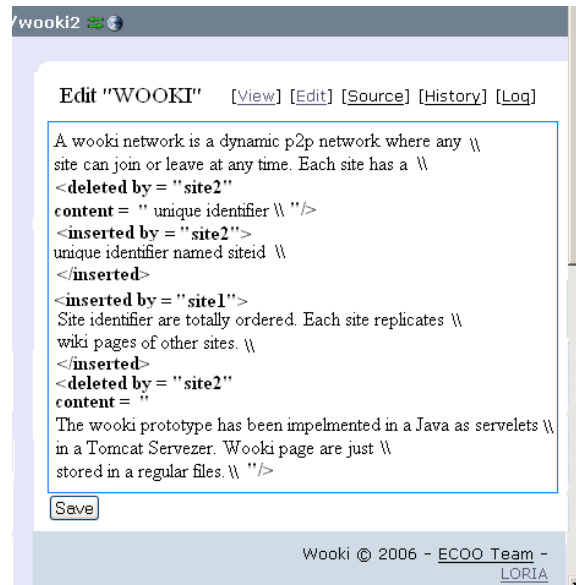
/wooki2

Edit "WOOKI" [View] [Edit] [Source] [History] [Log]

A wooki network is a dynamic p2p network where any \\
site can join or leave at any time. Each site has a \\
<deleted by = "site2"
content = " unique identifier \\ "/>
<inserted by = "site2">
unique identifier named siteid \\
</inserted>
<inserted by = "site1">
Site identifier are totally ordered. Each site replicates \\
wiki pages of other sites. \\
</inserted>
<deleted by = "site2"
content = "
The wooki prototype has been impelmented in a Java as servelets \\
in a Tomcat Servezer. Wooki page are just \\
stored in a regular files. \\ "/>

Save

Wooki © 2006 - ECOO Team - LORIA